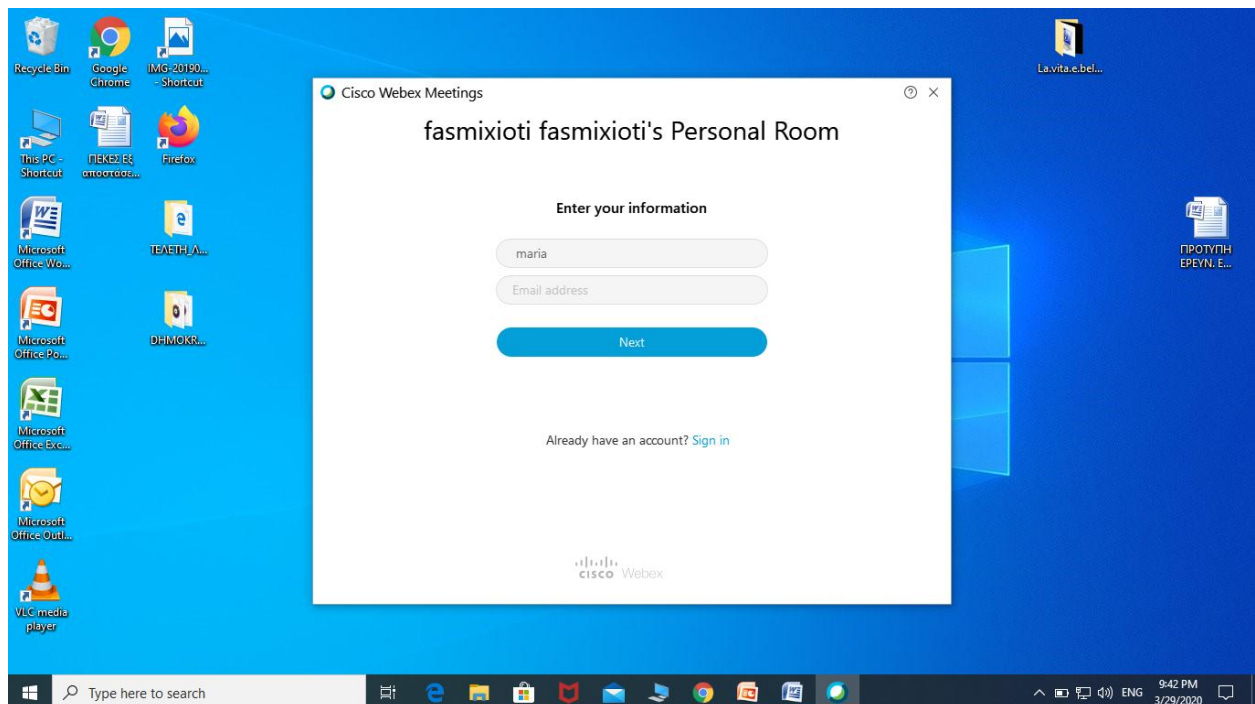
Recycle Bin
Google Chrome
IMG-20190... - Shortcut
This PC - Shortcut
ΠΕΚΕΣ ΕΞ αποστάσε...
Firefox
Microsoft Office Wo...
ΤΕΛΕΤΗ_Λ...
Microsoft Office Po...
DHMOKR...
Microsoft Office Exc...
Microsoft Office Outl...
VLC media player
La.vita.e.bel...
ΠΡΟΤΥΠΗ ΕΡΕΥΝ. Ε...

Cisco Webex Meetings

fasmixioti fasmixioti's Personal Room

Enter your information

maria

Email address

Next

Already have an account? Sign in

cisco Webex

Type here to search

ENG
9:42 PM
3/29/2020